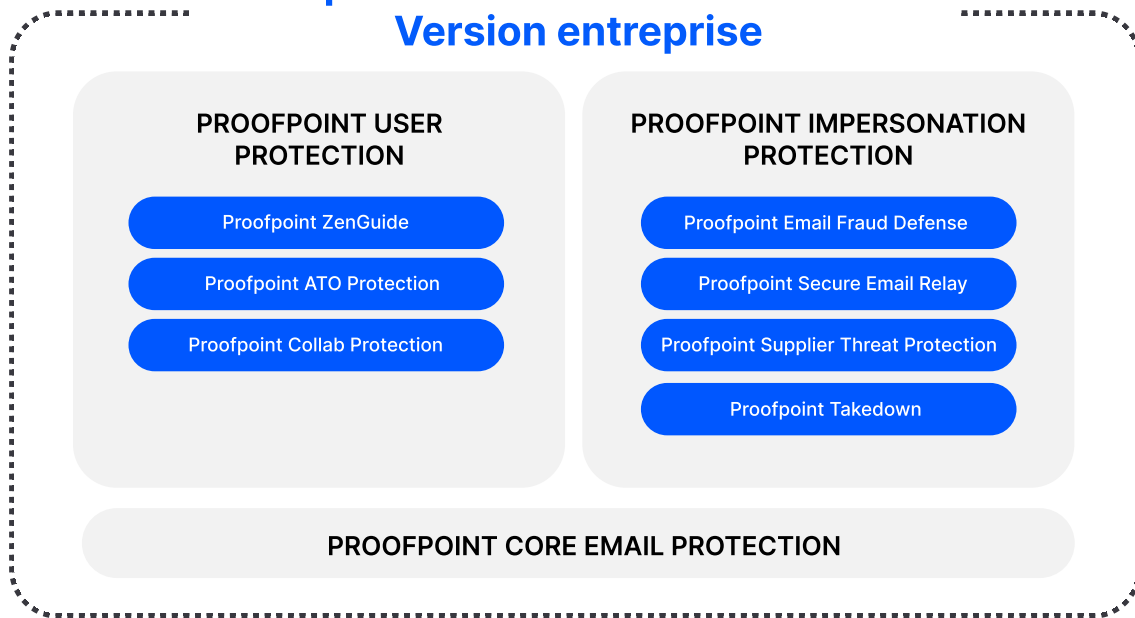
Version entreprise

PROOFPOINT USER PROTECTION

Proofpoint ZenGuide

Proofpoint ATO Protection

Proofpoint Collab Protection

PROOFPOINT IMPERSONATION PROTECTION

Proofpoint Email Fraud Defense

Proofpoint Secure Email Relay

Proofpoint Supplier Threat Protection

Proofpoint Takedown

PROOFPOINT CORE EMAIL PROTECTION